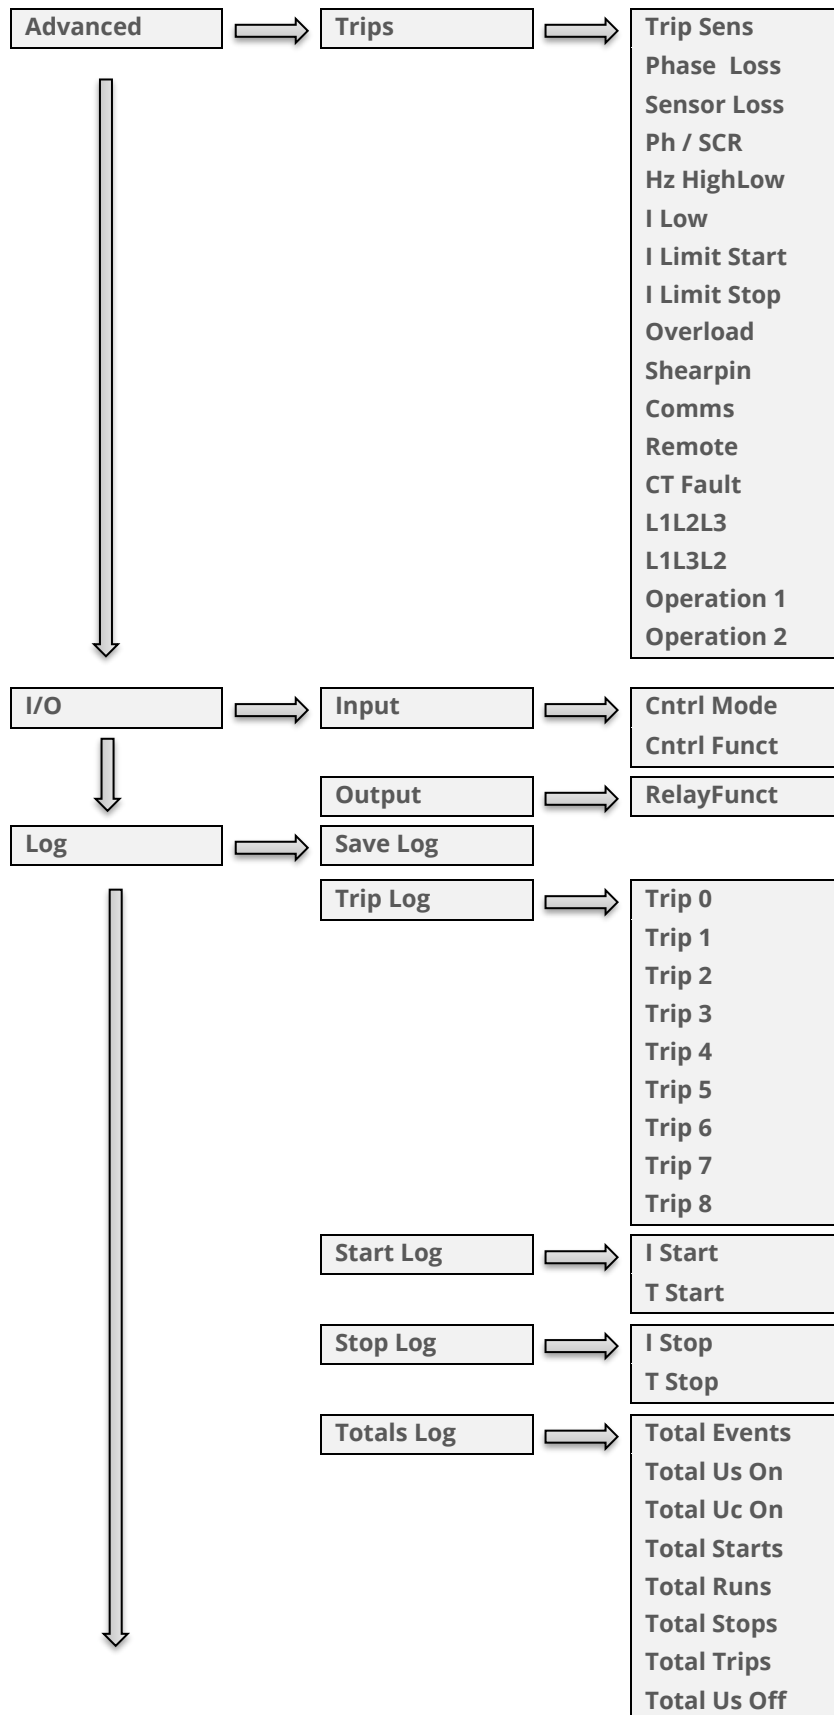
Advanced

Trips

Trip Sens
Phase Loss
Sensor Loss
Ph / SCR
Hz HighLow
I Low
I Limit Start
I Limit Stop
Overload
Shearpin
Comms
Remote
CT Fault
L1L2L3
L1L3L2
Operation 1
Operation 2

I/O

Input

Cntrl Mode
Cntrl Funct

Output

RelayFunct

Log

Save Log

Trip Log

Trip 0
Trip 1
Trip 2
Trip 3
Trip 4
Trip 5
Trip 6
Trip 7
Trip 8

Start Log

I Start
T Start

Stop Log

I Stop
T Stop

Totals Log

Total Events
Total Us On
Total Uc On
Total Starts
Total Runs
Total Stops
Total Trips
Total Us Off